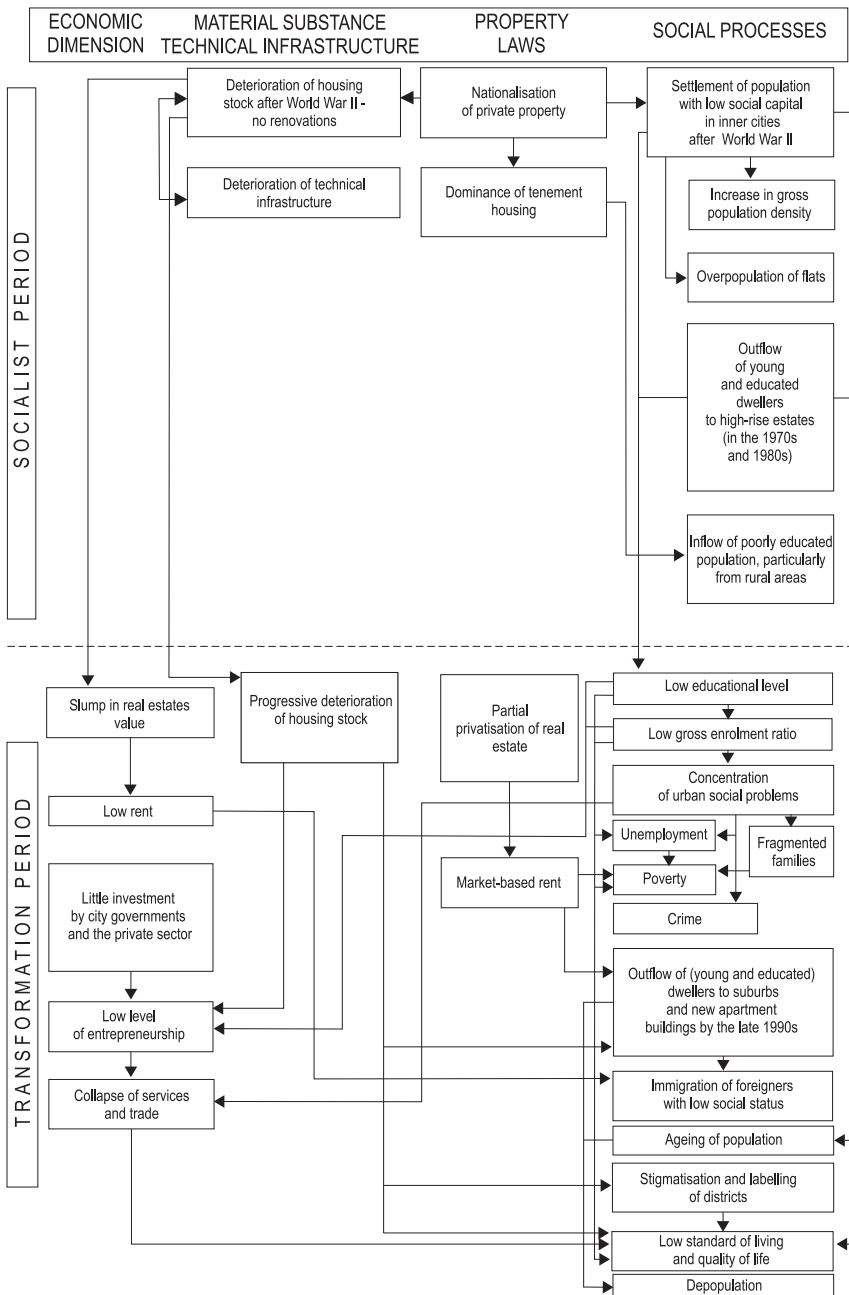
ECONOMIC DIMENSION

MATERIAL SUBSTANCE TECHNICAL INFRASTRUCTURE

PROPERTY LAWS

SOCIAL PROCESSES

SOCIALIST PERIOD

Deterioration of housing stock after World War II - no renovations

Nationalisation of private property

Settlement of population with low social capital in inner cities after World War II

Deterioration of technical infrastructure

Dominance of tenement housing

Increase in gross population density

Overpopulation of flats

Outflow of young and educated dwellers to high-rise estates (in the 1970s and 1980s)

Inflow of poorly educated population, particularly from rural areas

TRANSFORMATION PERIOD

Slump in real estates value

Progressive deterioration of housing stock

Partial privatisation of real estate

Low educational level

Low gross enrolment ratio

Concentration of urban social problems

Low rent

Unemployment

Fragmented families

Little investment by city governments and the private sector

Market-based rent

Poverty

Crime

Outflow of (young and educated) dwellers to suburbs and new apartment buildings by the late 1990s

Low level of entrepreneurship

Collapse of services and trade

Immigration of foreigners with low social status

Ageing of population

Stigmatisation and labelling of districts

Low standard of living and quality of life

Depopulation